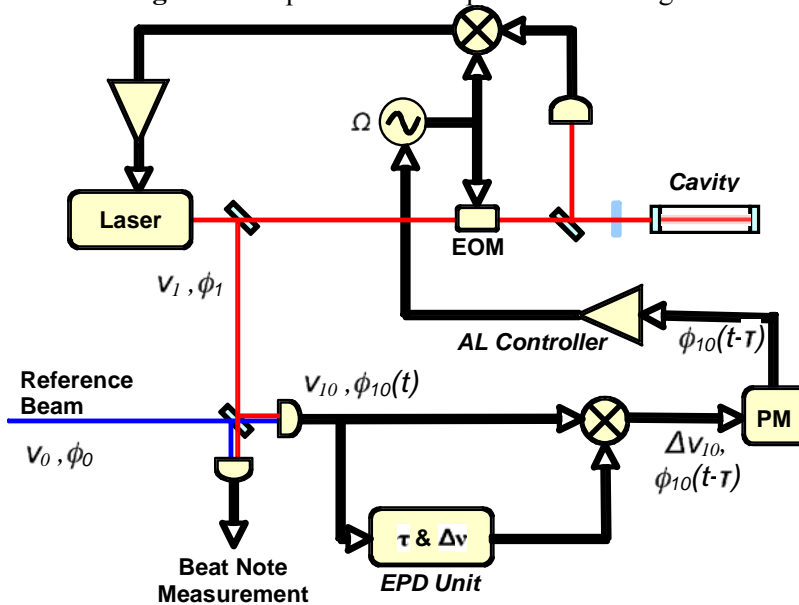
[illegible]

$\Omega$

Cavity

Laser

EOM

$v_1, \phi_1$

AL Controller

$\phi_{10}(t-\tau)$

Reference Beam

$v_{10}, \phi_{10}(t)$

PM

$v_0, \phi_0$

$\Delta v_{10}$, $\phi_{10}(t-\tau)$

$\tau$ & $\Delta v$

Beat Note Measurement

EPD Unit